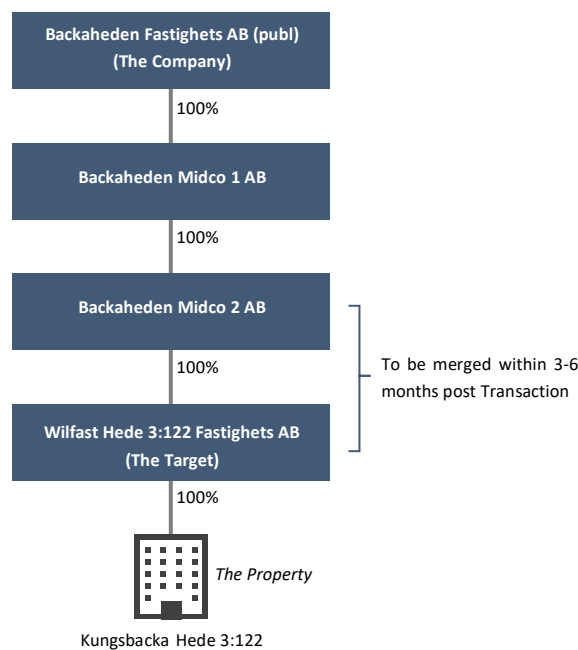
Backaheden Fastighets AB (publ)
(The Company)

100%

Backaheden Midco 1 AB

100%

Backaheden Midco 2 AB

100%

Wilfast Hede 3:122 Fastighets AB
(The Target)

To be merged within 3-6 months post Transaction

100%

The Property

Kungsbacka Hede 3:122